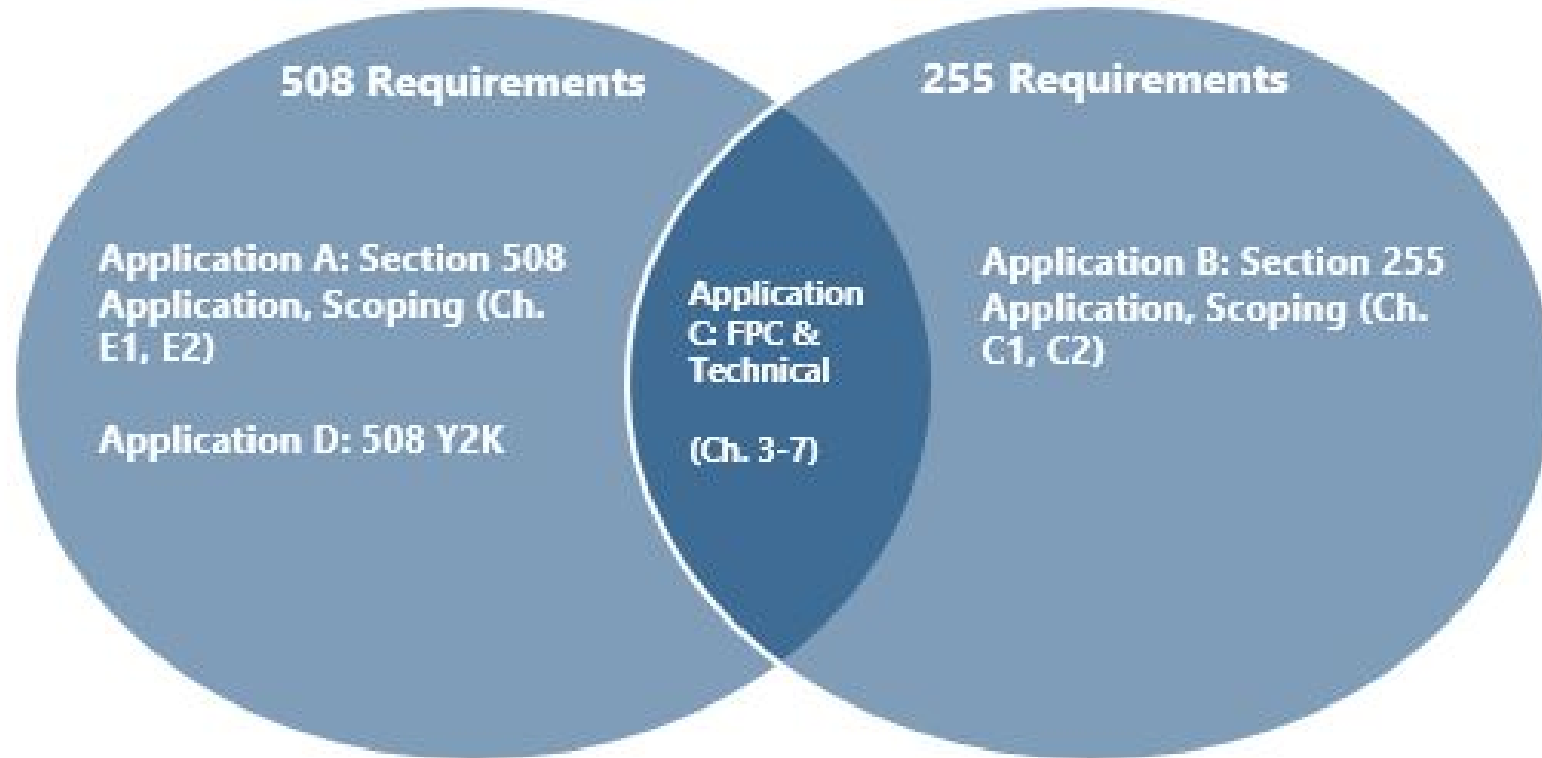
508 Requirements

Application A: Section 508 Application, Scoping (Ch. E1, E2)

Application D: 508 Y2K

Application C: FPC & Technical

(Ch. 3-7)

255 Requirements

Application B: Section 255 Application, Scoping (Ch. C1, C2)